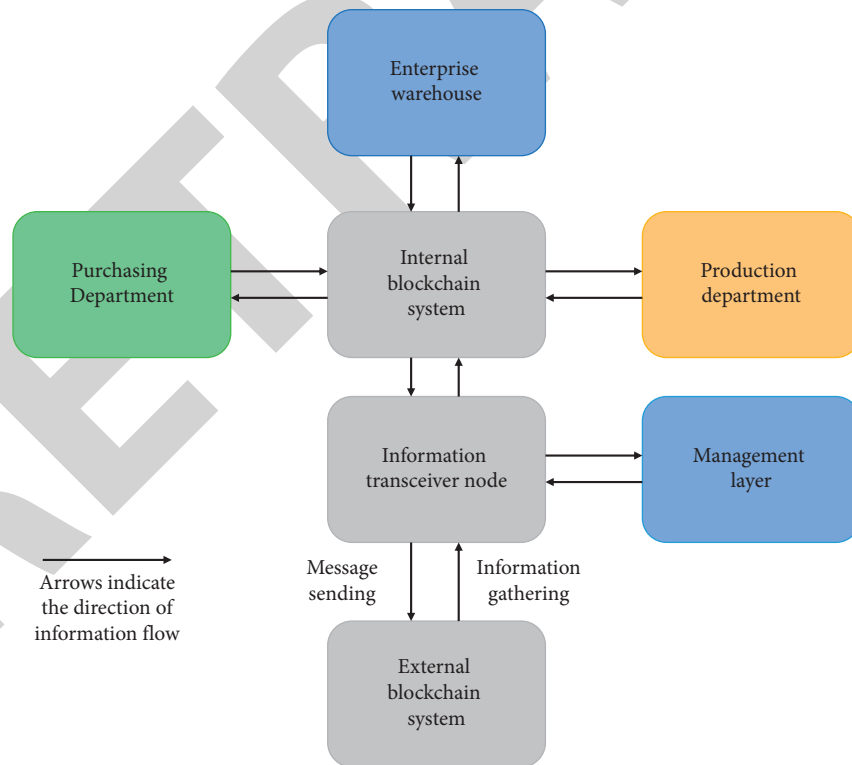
Enterprise warehouse

Purchasing Department

Internal blockchain system

Production department

Information transceiver node

Management layer

Arrows indicate the direction of information flow

Message sending

Information gathering

External blockchain system